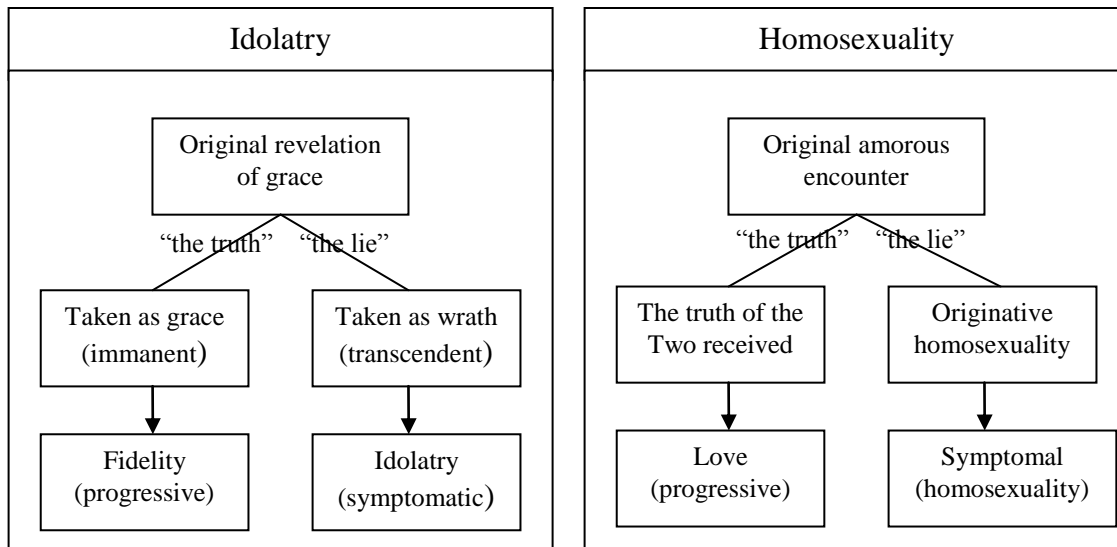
Idolatry

Original revelation of grace

“the truth”

“the lie”

Taken as grace (immanent)

Taken as wrath (transcendent)

Fidelity (progressive)

Idolatry (symptomatic)

Homosexuality

Original amorous encounter

“the truth”

“the lie”

The truth of the Two received

Originative homosexuality

Love (progressive)

Symptomal (homosexuality)